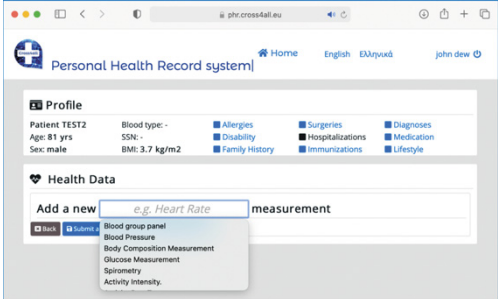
phr.cross4all.eu

Personal Health Record system|

Home English Ελληνικά john dew

Profile

Patient TEST2
Age: 81 yrs
Sex: male

Blood type: -
SSN: -
BMI: 3.7 kg/m2

Allergies
Disability
Family History

Surgeries
Hospitalizations
Immunizations

Diagnoses
Medication
Lifestyle

Health Data

Add a new e.g. Heart Rate measurement

Back Submit a

Blood group panel
Blood Pressure
Body Composition Measurement
Glucose Measurement
Spirometry
Activity Intensity.